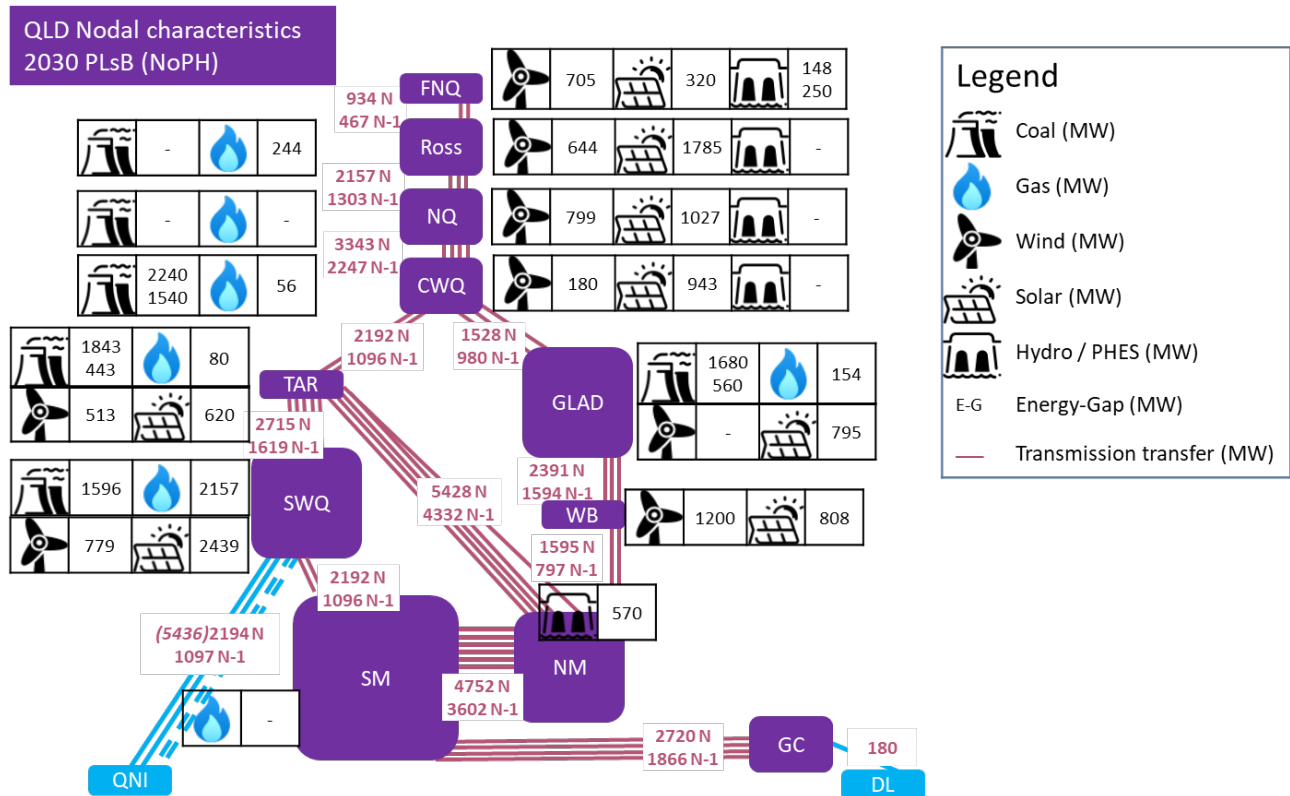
QLD Nodal characteristics
2030 PLsB (NoPH)

Legend
Coal (MW)
Gas (MW)
Wind (MW)
Solar (MW)
Hydro / PHES (MW)
E-G Energy-Gap (MW)
Transmission transfer (MW)

FNQ
934 N
467 N-1
705 | 320 | 148 250

Ross
- | 244
2157 N
1303 N-1
644 | 1785 | -

NQ
- | -
3343 N
2247 N-1
799 | 1027 | -

CWQ
2240 1540 | 56
180 | 943 | -

2192 N
1096 N-1
1528 N
980 N-1

TAR
1843 443 | 80
513 | 620

GLAD
1680 560 | 154
- | 795

2715 N
1619 N-1

SWQ
1596 | 2157
779 | 2439

5428 N
4332 N-1

2391 N
1594 N-1

WB
1200 | 808

1595 N
797 N-1

570

2192 N
1096 N-1

(5436)2194 N
1097 N-1

SM
NM
4752 N
3602 N-1

-

2720 N
1866 N-1
GC
180
DL
QNI